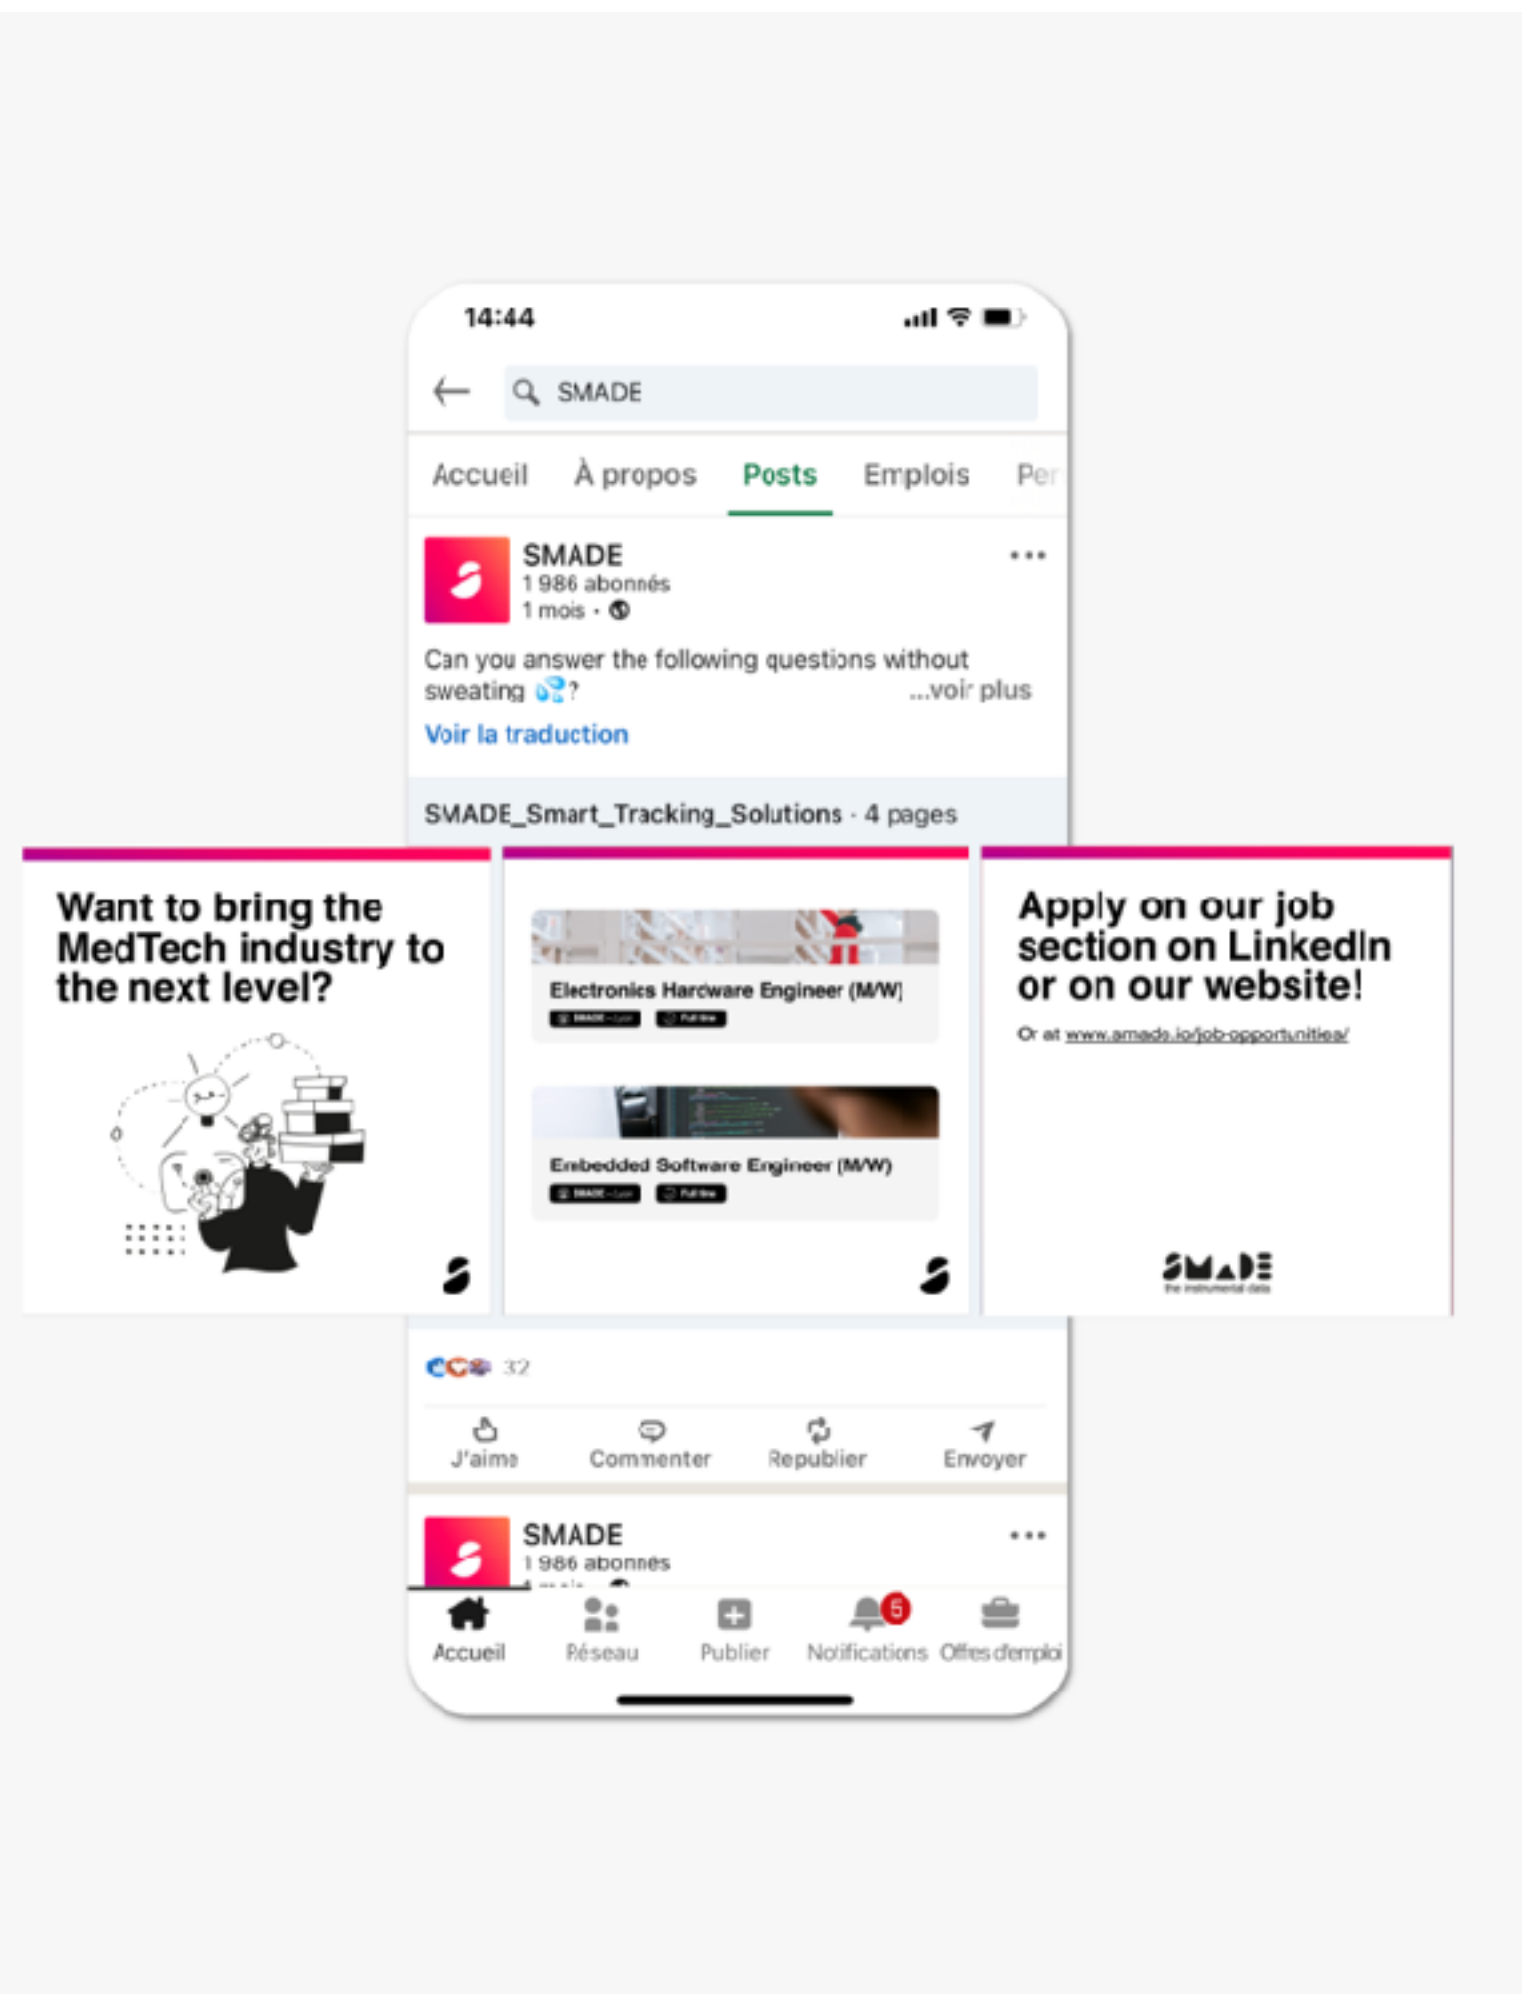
14:44

SMADE

Accueil À propos Posts Emplois Per

SMADE
1 986 abonnés
1 mois ·

Can you answer the following questions without sweating 💦? ...voir plus

Voir la traduction

SMADE_Smart_Tracking_Solutions · 4 pages

Want to bring the MedTech industry to the next level?

Electronics Hardware Engineer (M/W)
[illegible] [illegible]

Embedded Software Engineer (M/W)
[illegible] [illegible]

Apply on our job section on LinkedIn or on our website!

Or at www.smade.io/job-opportunities/

SMADE
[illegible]

32

J'aime Commenter Republier Envoyer

SMADE
1 986 abonnés

Accueil Réseau Publier 5 Notifications Offres d'emploi